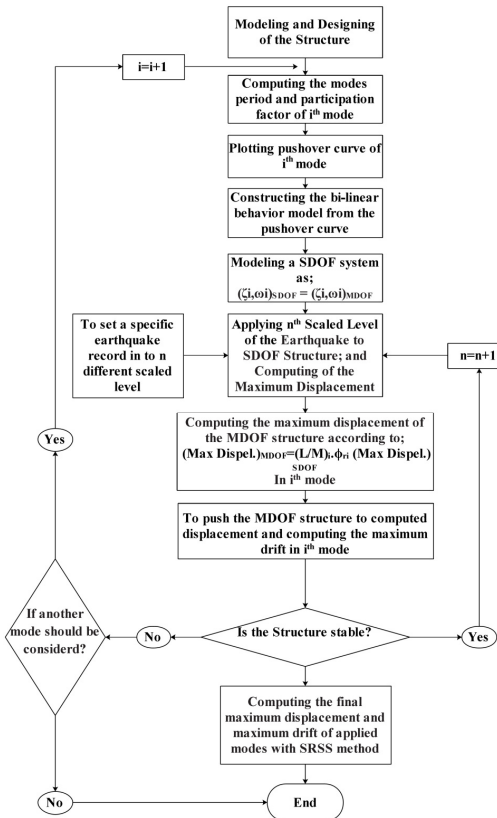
Modeling and Designing of the Structure

i=i+1

Computing the modes period and participation factor of $i^{th}$ mode

Plotting pushover curve of $i^{th}$ mode

Constructing the bi-linear behavior model from the pushover curve

Modeling a SDOF system as; $(\zeta i,\omega i)_{SDOF} = (\zeta i,\omega i)_{MDOF}$

To set a specific earthquake record in to n different scaled level

Applying $n^{th}$ Scaled Level of the Earthquake to SDOF Structure; and Computing of the Maximum Displacement

n=n+1

Yes

Computing the maximum displacement of the MDOF structure according to; $(\text{Max Dispel.})_{MDOF}=(L/M)_i.\phi_{ri}\ (\text{Max Dispel.})_{SDOF}$ In $i^{th}$ mode

To push the MDOF structure to computed displacement and computing the maximum drift in $i^{th}$ mode

If another mode should be considerd?

No

Is the Structure stable?

Yes

Computing the final maximum displacement and maximum drift of applied modes with SRSS method

No

End